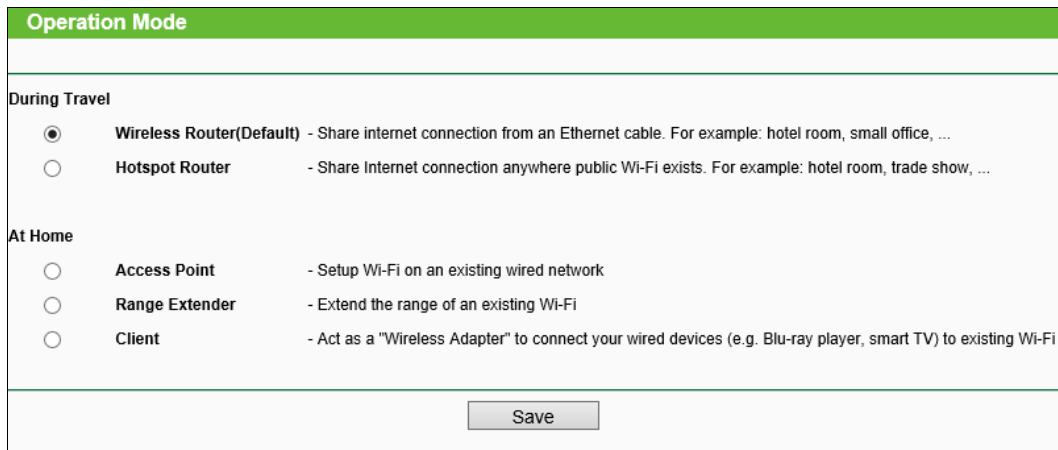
Operation Mode

During Travel

Wireless Router(Default) - Share internet connection from an Ethernet cable. For example: hotel room, small office, ...

Hotspot Router - Share Internet connection anywhere public Wi-Fi exists. For example: hotel room, trade show, ...

At Home

Access Point - Setup Wi-Fi on an existing wired network

Range Extender - Extend the range of an existing Wi-Fi

Client - Act as a "Wireless Adapter" to connect your wired devices (e.g. Blu-ray player, smart TV) to existing Wi-Fi

Save